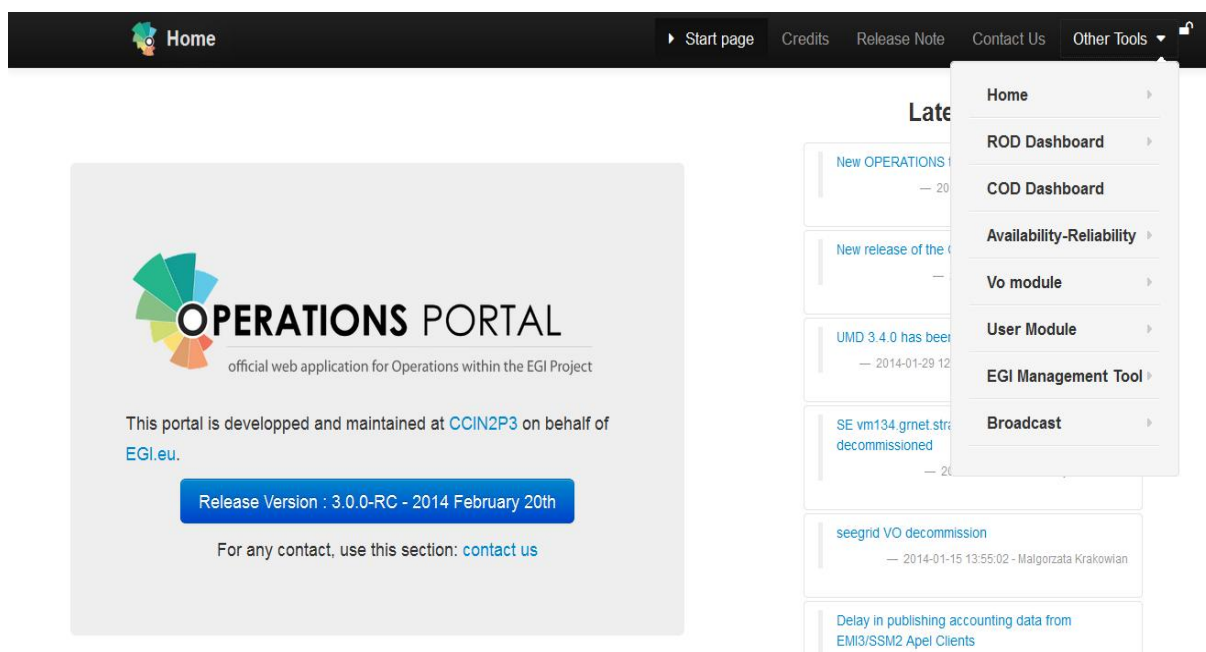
Home

Start page Credits Release Note Contact Us Other Tools

Home
ROD Dashboard
COD Dashboard
Availability-Reliability
Vo module
User Module
EGI Management Tool
Broadcast

Late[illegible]

OPERATIONS PORTAL
official web application for Operations within the EGI Project

This portal is developped and maintained at CCIN2P3 on behalf of EGI.eu.

Release Version : 3.0.0-RC - 2014 February 20th

For any contact, use this section: contact us

New OPERATIONS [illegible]
— 20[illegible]

New release of the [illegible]
— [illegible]

UMD 3.4.0 has bee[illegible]
— 2014-01-29 12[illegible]

SE vm134.grnet.stra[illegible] decommissioned
— 20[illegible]

seegrid VO decommission
— 2014-01-15 13:55:02 - Malgorzata Krakowian

Delay in publishing accounting data from EMI3/SSM2 Apel Clients